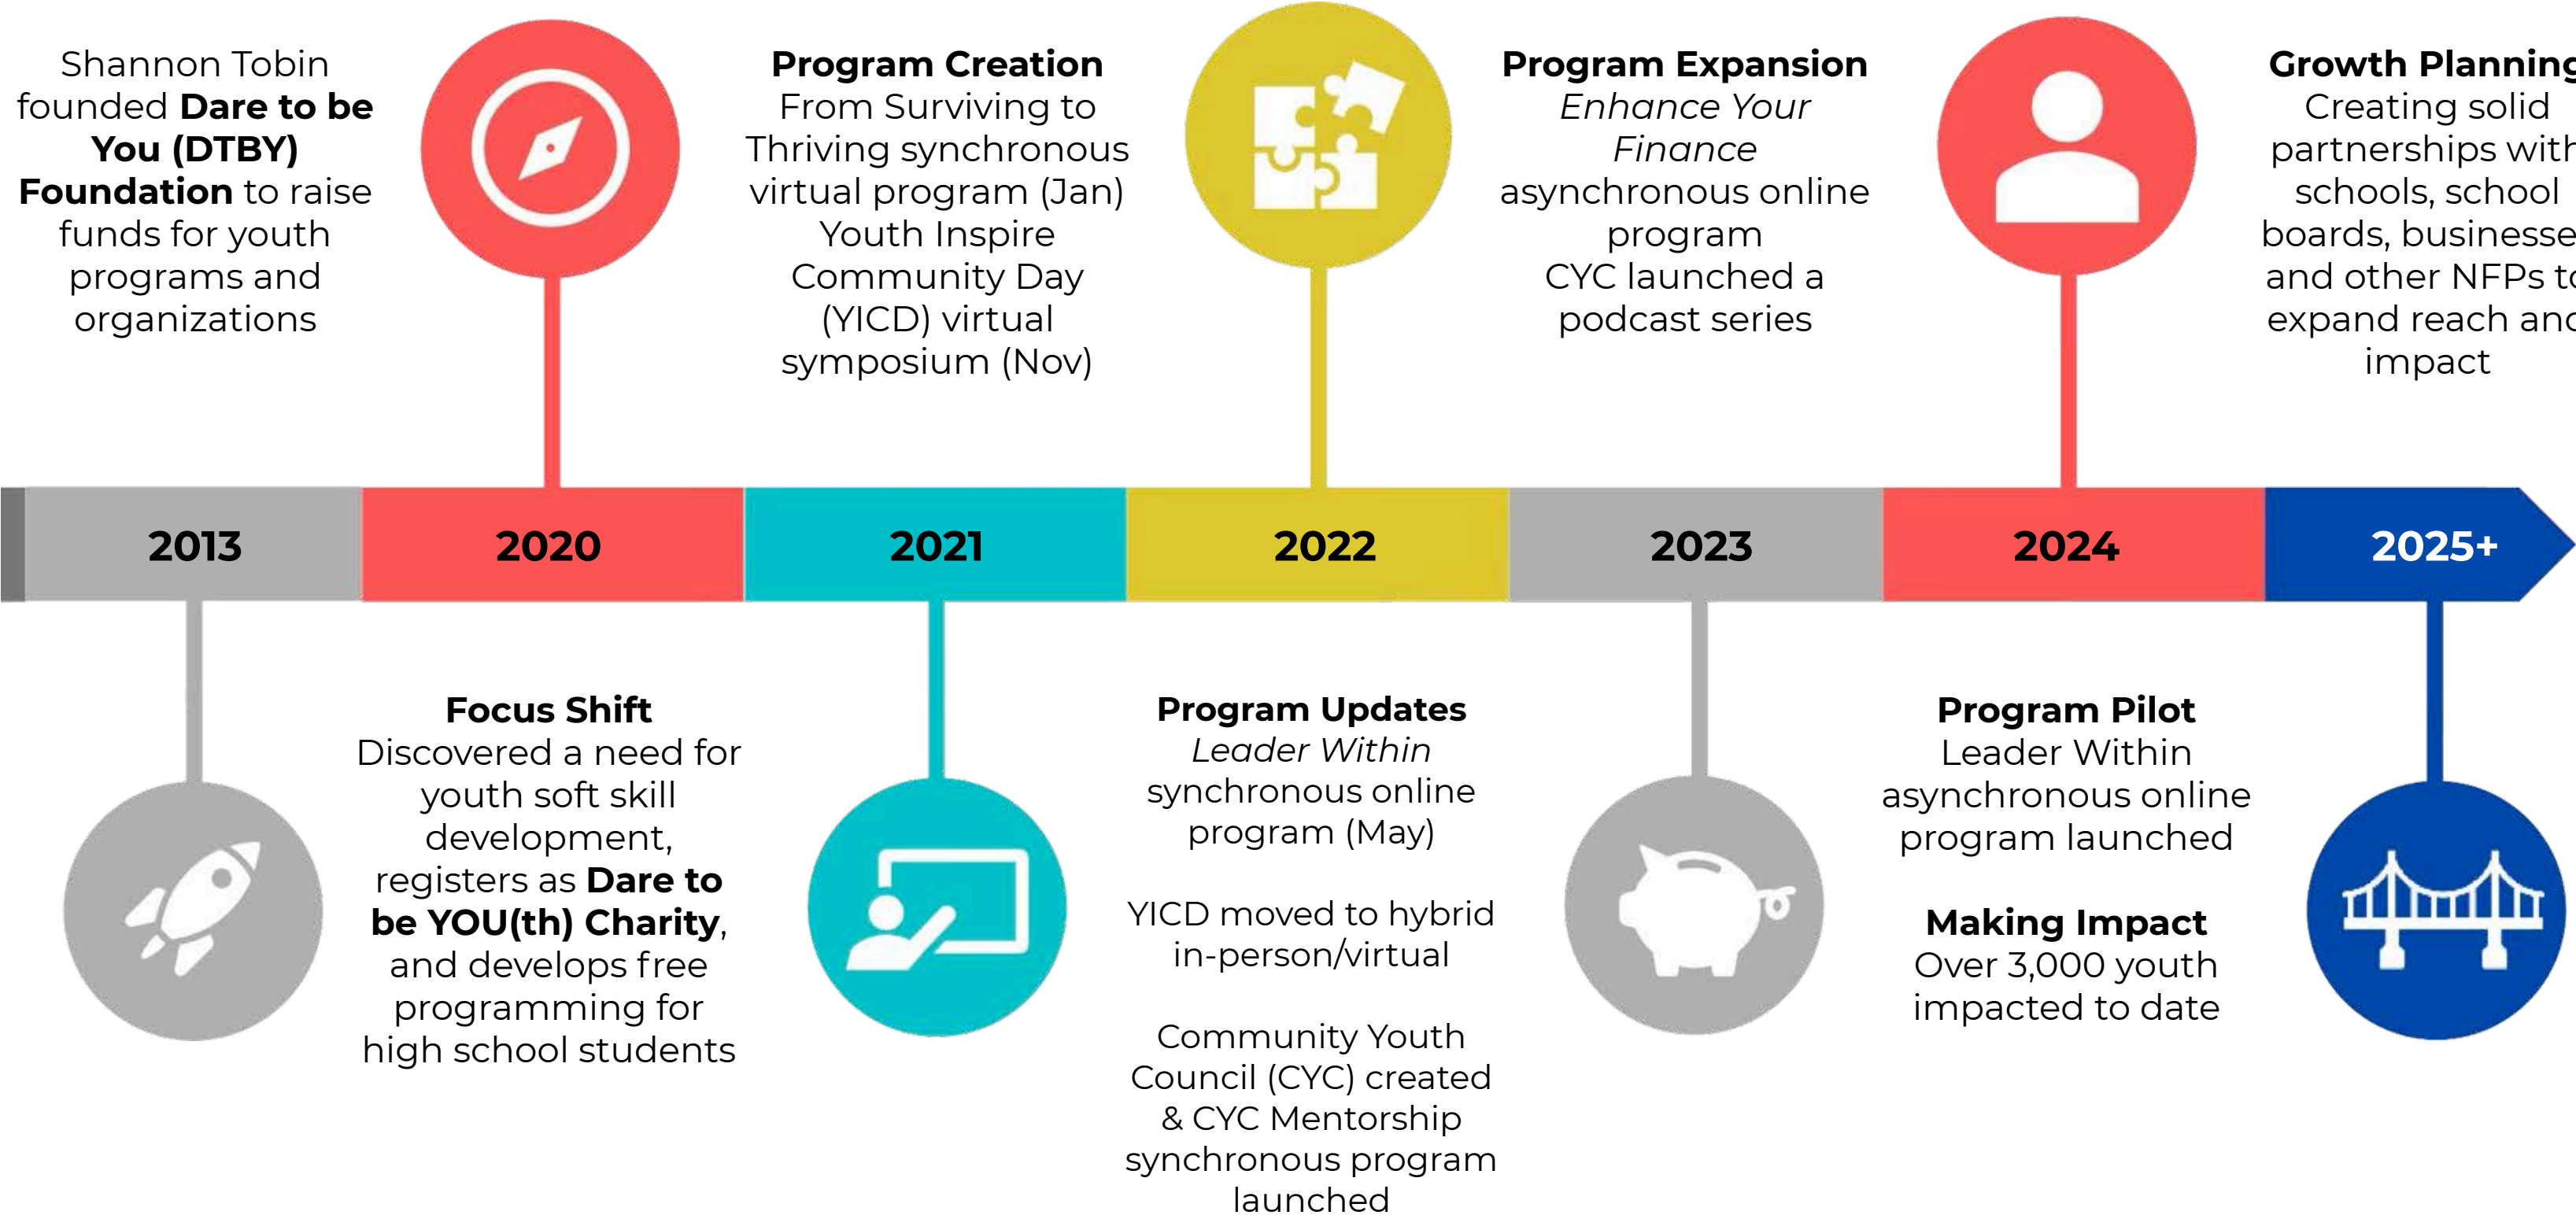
Shannon Tobin founded **Dare to be You (DTBY) Foundation** to raise funds for youth programs and organizations

**Program Creation**
From Surviving to Thriving synchronous virtual program (Jan)
Youth Inspire Community Day (YICD) virtual symposium (Nov)

**Program Expansion**
*Enhance Your Finance* asynchronous online program
CYC launched a podcast series

**Growth Plannin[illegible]**
Creating solid partnerships wit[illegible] schools, school boards, businesse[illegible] and other NFPs t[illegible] expand reach an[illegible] impact

2013 | 2020 | 2021 | 2022 | 2023 | 2024 | 2025+

**Focus Shift**
Discovered a need for youth soft skill development, registers as **Dare to be YOU(th) Charity**, and develops free programming for high school students

**Program Updates**
*Leader Within* synchronous online program (May)

YICD moved to hybrid in-person/virtual

Community Youth Council (CYC) created & CYC Mentorship synchronous program launched

**Program Pilot**
Leader Within asynchronous online program launched

**Making Impact**
Over 3,000 youth impacted to date